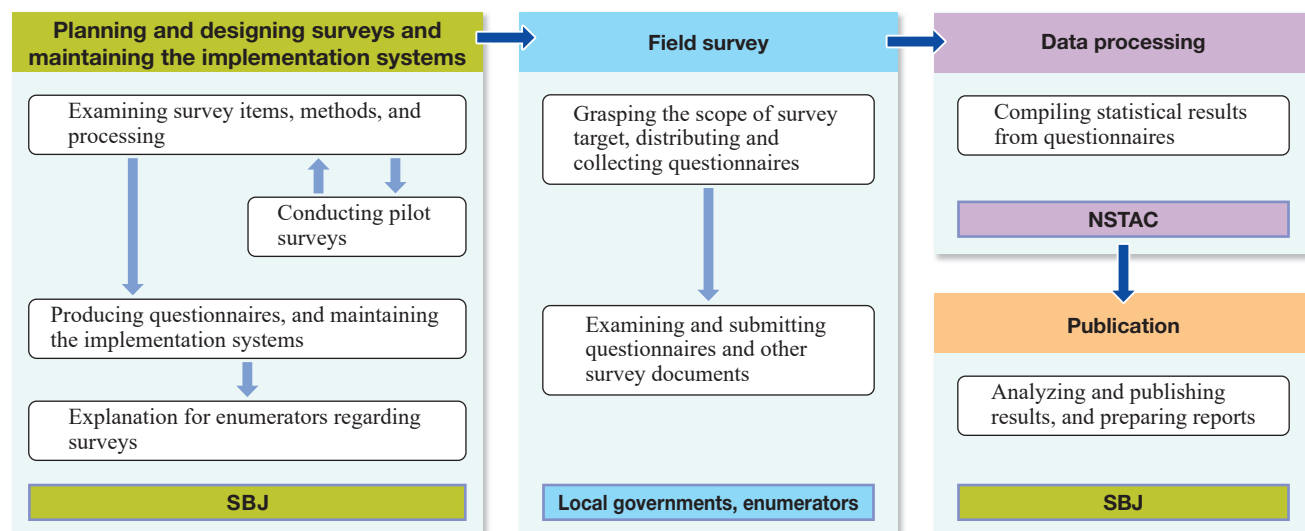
Planning and designing surveys and maintaining the implementation systems

Examining survey items, methods, and processing

Conducting pilot surveys

Producing questionnaires, and maintaining the implementation systems

Explanation for enumerators regarding surveys

SBJ

Field survey

Grasping the scope of survey target, distributing and collecting questionnaires

Examining and submitting questionnaires and other survey documents

Local governments, enumerators

Data processing

Compiling statistical results from questionnaires

NSTAC

Publication

Analyzing and publishing results, and preparing reports

SBJ